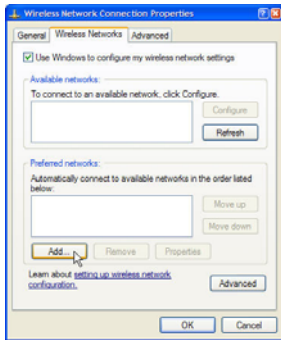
Wireless Network Connection Properties

General | Wireless Networks | Advanced

Use Windows to configure my wireless network settings

Available networks:

To connect to an available network, click Configure.

Configure

Refresh

Preferred networks:

Automatically connect to available networks in the order listed below:

Move up

Move down

Add...

Remove

Properties

Learn about setting up wireless network configuration.

Advanced

OK

Cancel